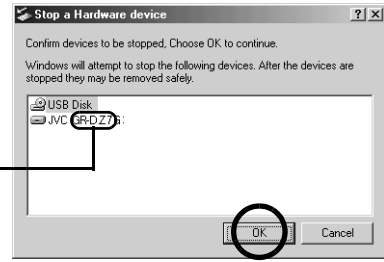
Stop a Hardware device

?

X

Confirm devices to be stopped, Choose OK to continue.

Windows will attempt to stop the following devices. After the devices are stopped they may be removed safely.

USB Disk

JVC GR-DZ7 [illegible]

OK

Cancel